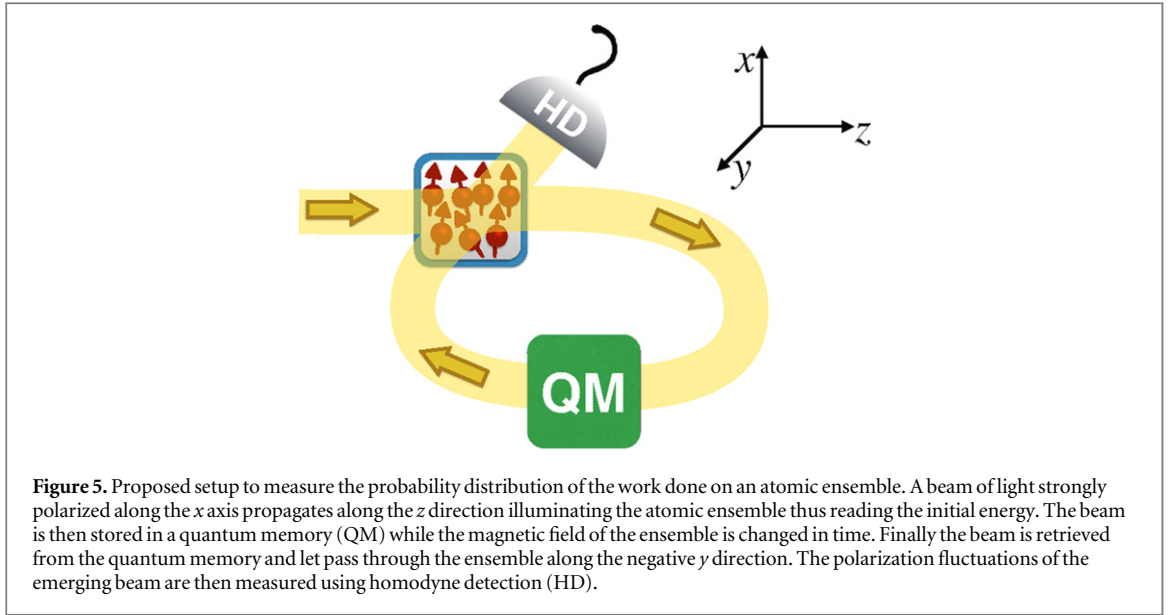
HD

$x$

$z$

$y$

QM

**Figure 5.** Proposed setup to measure the probability distribution of the work done on an atomic ensemble. A beam of light strongly polarized along the $x$ axis propagates along the $z$ direction illuminating the atomic ensemble thus reading the initial energy. The beam is then stored in a quantum memory (QM) while the magnetic field of the ensemble is changed in time. Finally the beam is retrieved from the quantum memory and let pass through the ensemble along the negative $y$ direction. The polarization fluctuations of the emerging beam are then measured using homodyne detection (HD).